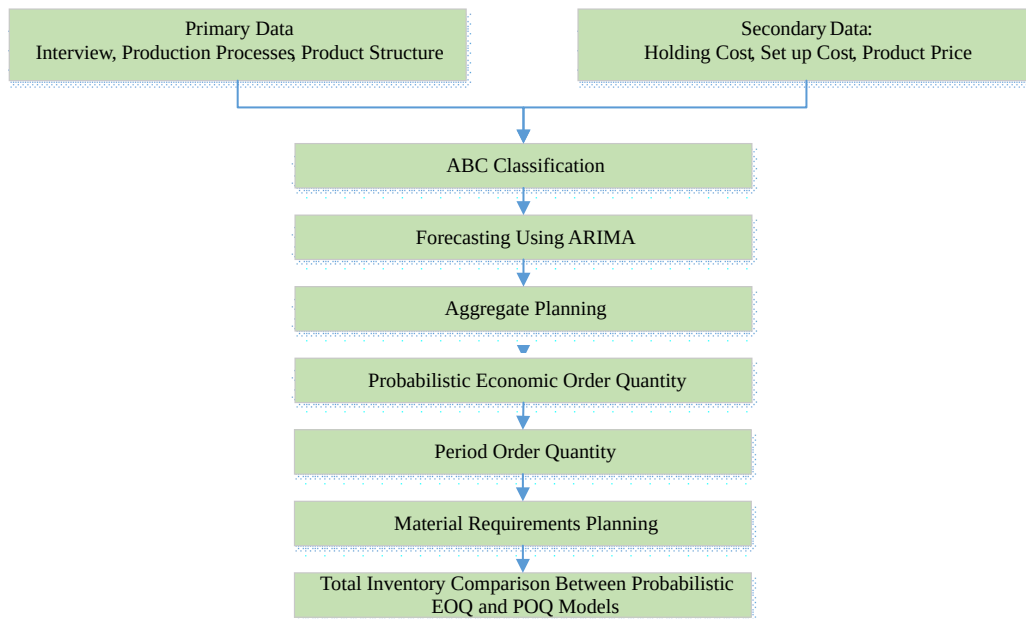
Primary Data
Interview, Production Processes, Product Structure

Secondary Data:
Holding Cost, Set up Cost, Product Price

ABC Classification

Forecasting Using ARIMA

Aggregate Planning

Probabilistic Economic Order Quantity

Period Order Quantity

Material Requirements Planning

Total Inventory Comparison Between Probabilistic EOQ and POQ Models